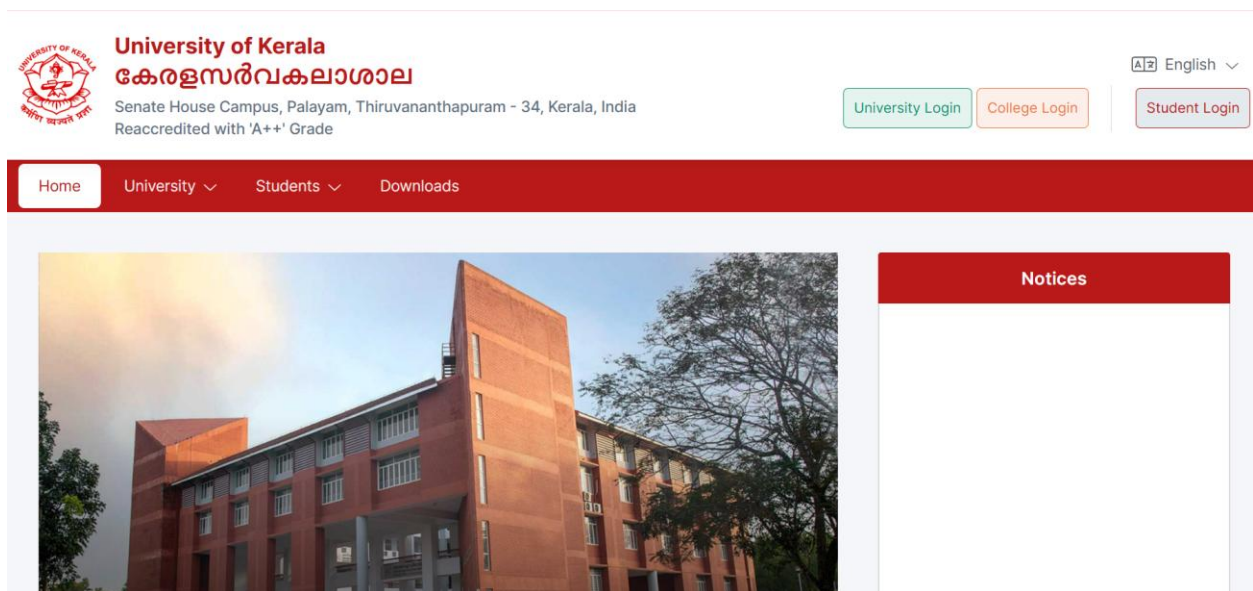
UNIVERSITY OF KERALA
कर्मणि व्यज्यते प्रज्ञा

University of Kerala
കേരളസർവകലാശാല
Senate House Campus, Palayam, Thiruvananthapuram - 34, Kerala, India
Reaccredited with 'A++' Grade

English

University Login College Login Student Login

Home University Students Downloads

Notices